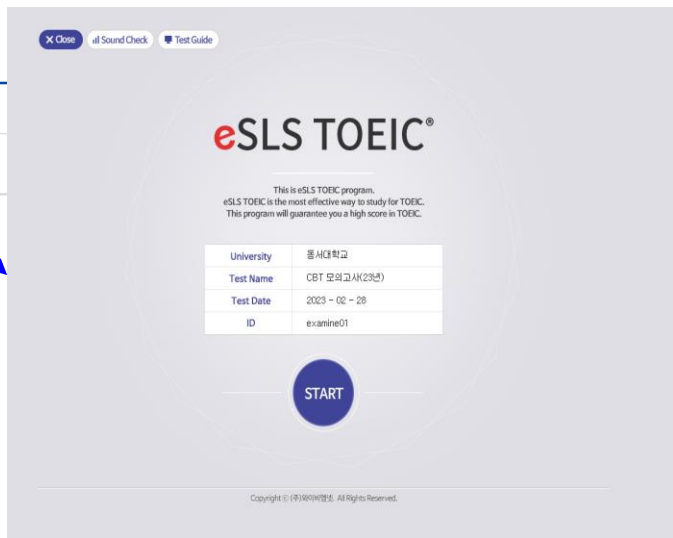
Close Sound Check Test Guide

eSLS TOEIC®

This is eSLS TOEIC program.
eSLS TOEIC is the most effective way to study for TOEIC.
This program will guarantee you a high score in TOEIC.

| University | 동서대학교 |
|---|---|
| Test Name | CBT 모의고사(23년) |
| Test Date | 2023 - 02 - 28 |
| ID | examine01 |

START

Copyright © (주)와이비엠넷. All Rights Reserved.